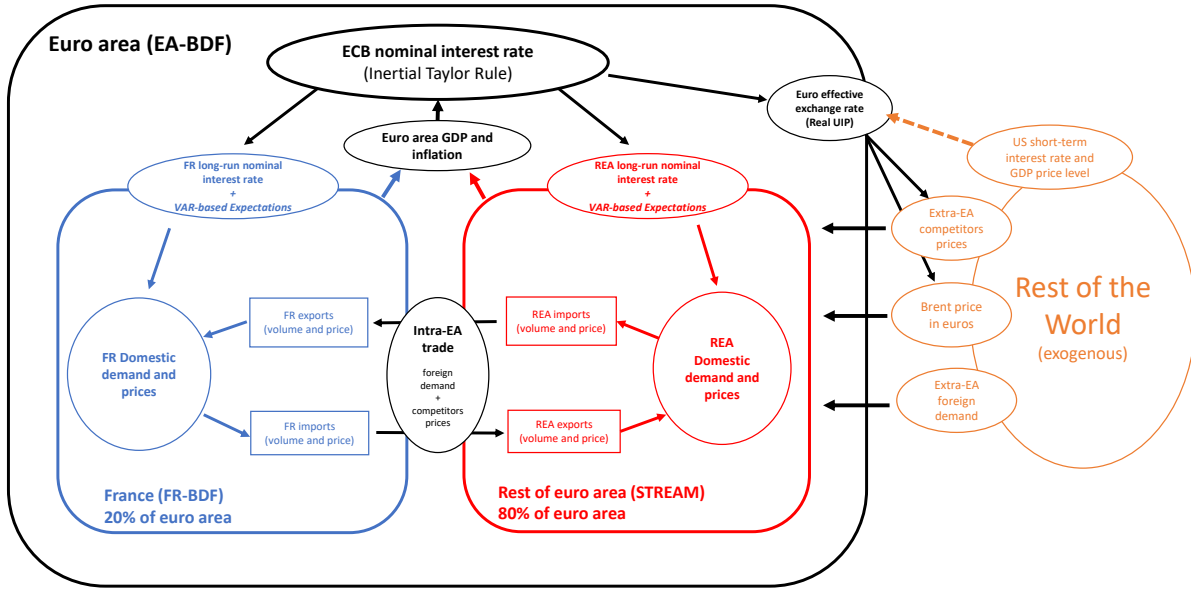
Euro area (EA-BDF)

ECB nominal interest rate
(Inertial Taylor Rule)

Euro effective exchange rate
(Real UIP)

US short-term interest rate and GDP price level

Euro area GDP and inflation

FR long-run nominal interest rate
+
VAR-based Expectations

REA long-run nominal interest rate
+
VAR-based Expectations

Extra-EA competitors prices

Rest of the World
(exogenous)

Brent price in euros

Extra-EA foreign demand

FR exports
(volume and price)

FR Domestic demand and prices

Intra-EA trade
foreign demand
+
competitors prices

REA imports
(volume and price)

REA Domestic demand and prices

FR imports
(volume and price)

REA exports
(volume and price)

France (FR-BDF)
20% of euro area

Rest of euro area (STREAM)
80% of euro area